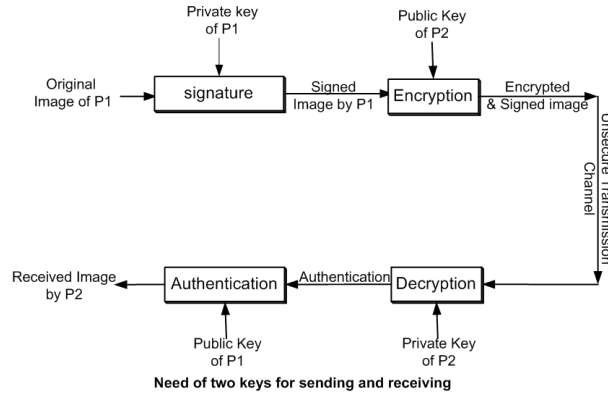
Private key of P1

Public Key of P2

Original Image of P1

signature

Signed Image by P1

Encryption

Encrypted & Signed image

Unsecure Transmission Channel

Received Image by P2

Authentication

Authentication

Decryption

Public Key of P1

Private Key of P2

Need of two keys for sending and receiving